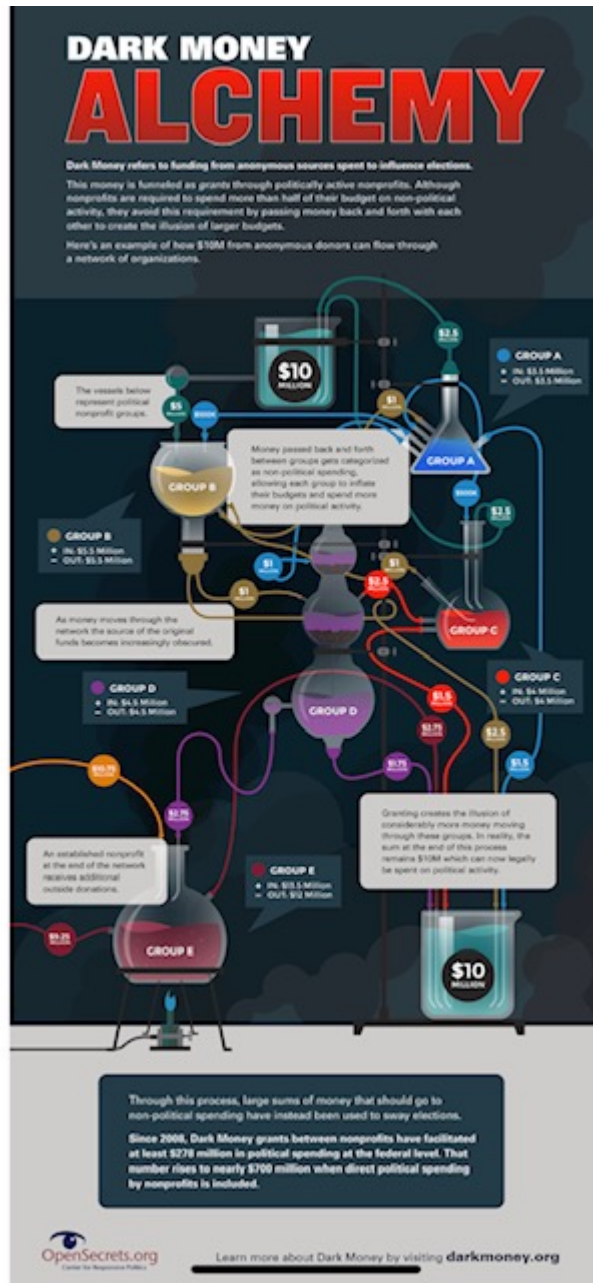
DARK MONEY
ALCHEMY

Dark Money refers to funding from anonymous sources spent to influence elections.

This money is funneled as grants through politically active nonprofits. Although nonprofits are required to spend more than half of their budget on non-political activity, they avoid this requirement by passing money back and forth with each other to create the illusion of larger budgets.

Here's an example of how $10M from anonymous donors can flow through a network of organizations.

$10 MILLION

$2.5 MILLION

GROUP A
IN: $3.5 Million
OUT: $3.5 Million

The vessels below represent political nonprofit groups.

$5 MILLION

$500K

$1 MILLION

Money passed back and forth between groups gets categorized as non-political spending, allowing each group to inflate their budgets and spend more money on political activity.

GROUP A

GROUP B

$500K

$2.5 MILLION

GROUP B
IN: $5.5 Million
OUT: $5.5 Million

$1 MILLION

$1 MILLION

$1 MILLION

$2.5 MILLION

As money moves through the network the source of the original funds becomes increasingly obscured.

GROUP C

GROUP C
IN: $4 Million
OUT: $4 Million

GROUP D
IN: $4.5 Million
OUT: $4.5 Million

GROUP D

$1.5 MILLION

$2.75 MILLION

$2.5 MILLION

$10.75 MILLION

$1.75 MILLION

$1.5 MILLION

$2.75 MILLION

Granting creates the illusion of considerably more money moving through these groups. In reality, the sum at the end of this process remains $10M which can now legally be spent on political activity.

An established nonprofit at the end of the network receives additional outside donations.

GROUP E
IN: $13.5 Million
OUT: $12 Million

$9.25 MILLION

GROUP E

$10 MILLION

Through this process, large sums of money that should go to non-political spending have instead been used to sway elections.

Since 2008, Dark Money grants between nonprofits have facilitated at least $278 million in political spending at the federal level. That number rises to nearly $700 million when direct political spending by nonprofits is included.

OpenSecrets.org
Center for Responsive Politics

Learn more about Dark Money by visiting darkmoney.org